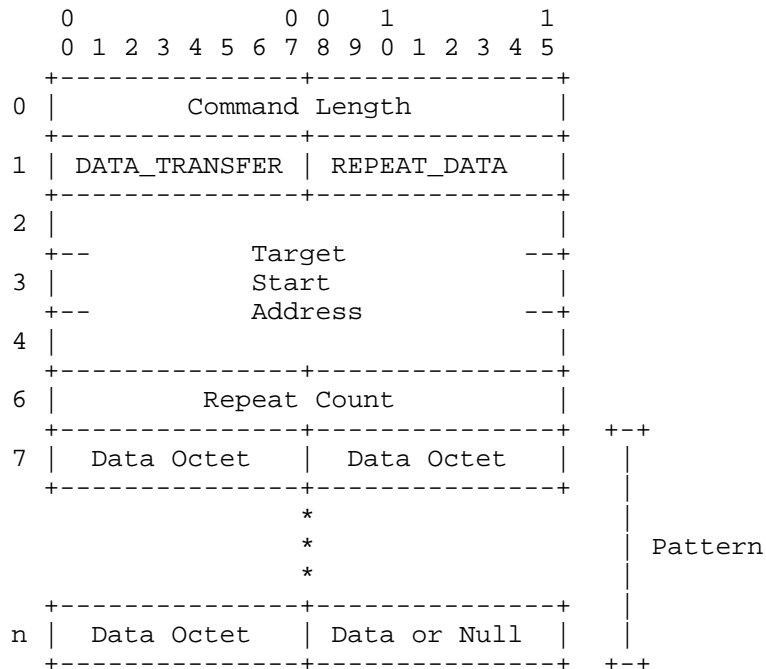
0 0 0 1 1
0 1 2 3 4 5 6 7 8 9 0 1 2 3 4 5

0 Command Length

1 DATA_TRANSFER REPEAT_DATA

2

3 Target Start Address

4

6 Repeat Count

7 Data Octet Data Octet

*
*
* Pattern

n Data Octet Data or Null